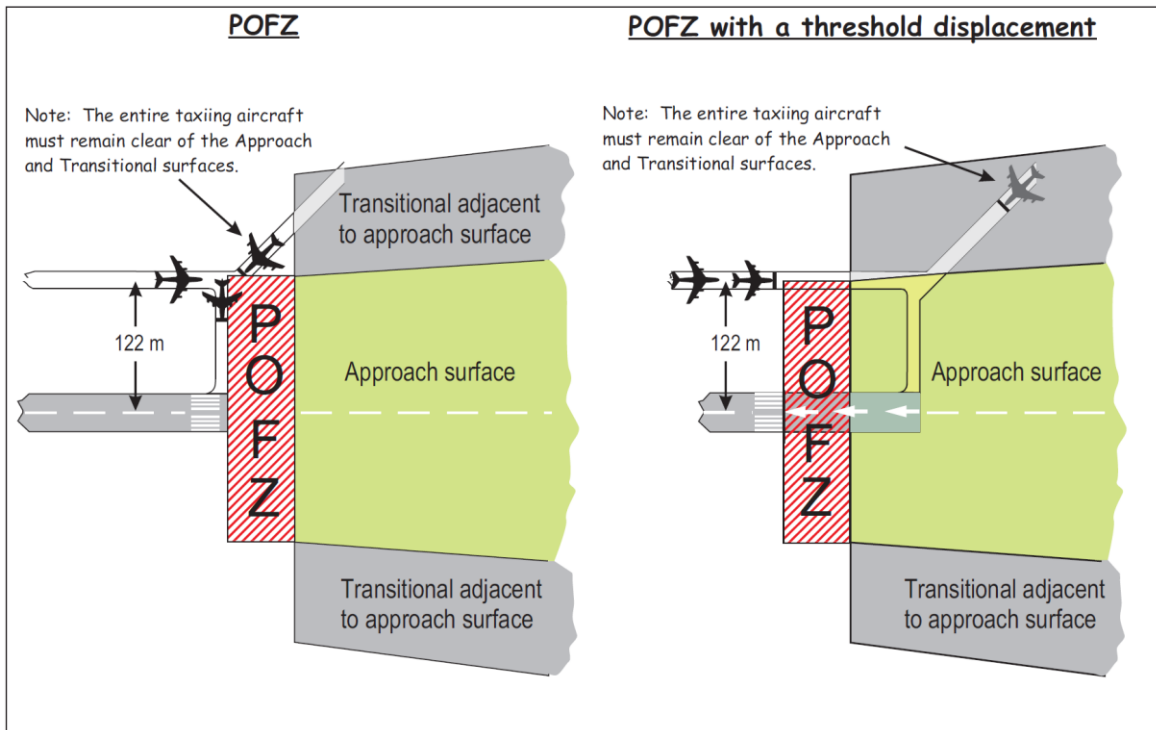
POFZ

Note: The entire taxiing aircraft must remain clear of the Approach and Transitional surfaces.

Transitional adjacent to approach surface

122 m

POFZ

Approach surface

Transitional adjacent to approach surface

POFZ with a threshold displacement

Note: The entire taxiing aircraft must remain clear of the Approach and Transitional surfaces.

122 m

POFZ

Approach surface

Transitional adjacent to approach surface